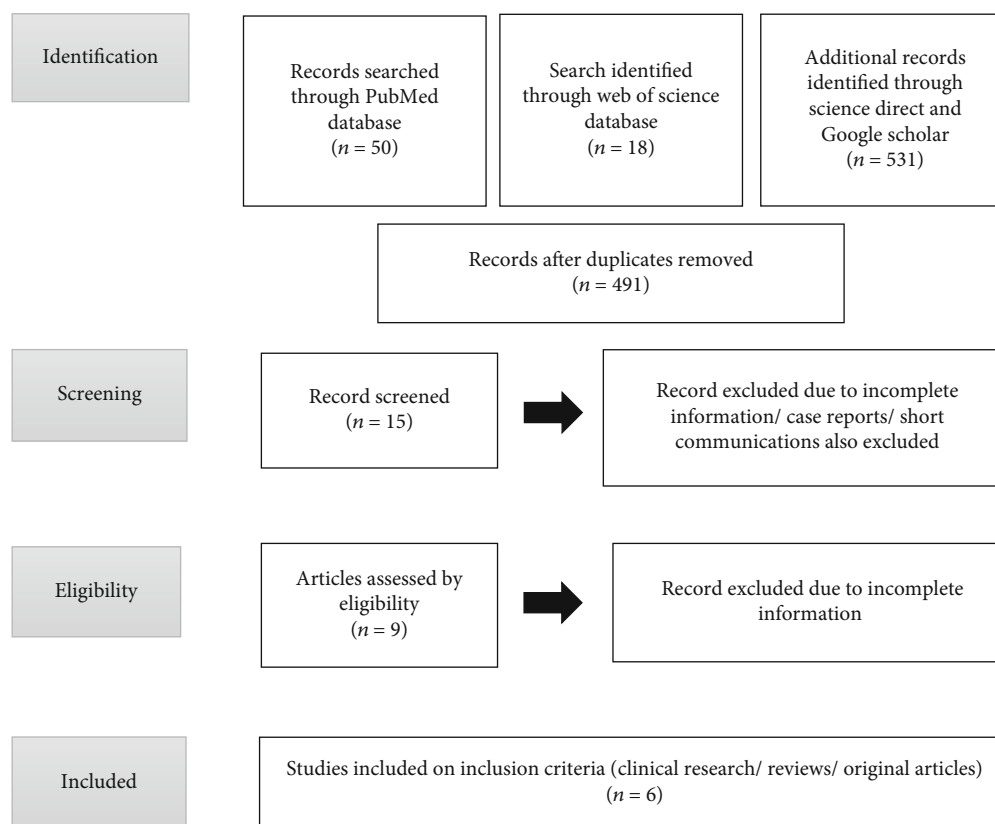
Identification

Records searched through PubMed database ($n = 50$)

Search identified through web of science database ($n = 18$)

Additional records identified through science direct and Google scholar ($n = 531$)

Records after duplicates removed ($n = 491$)

Screening

Record screened ($n = 15$)

Record excluded due to incomplete information/ case reports/ short communications also excluded

Eligibility

Articles assessed by eligibility ($n = 9$)

Record excluded due to incomplete information

Included

Studies included on inclusion criteria (clinical research/ reviews/ original articles) ($n = 6$)